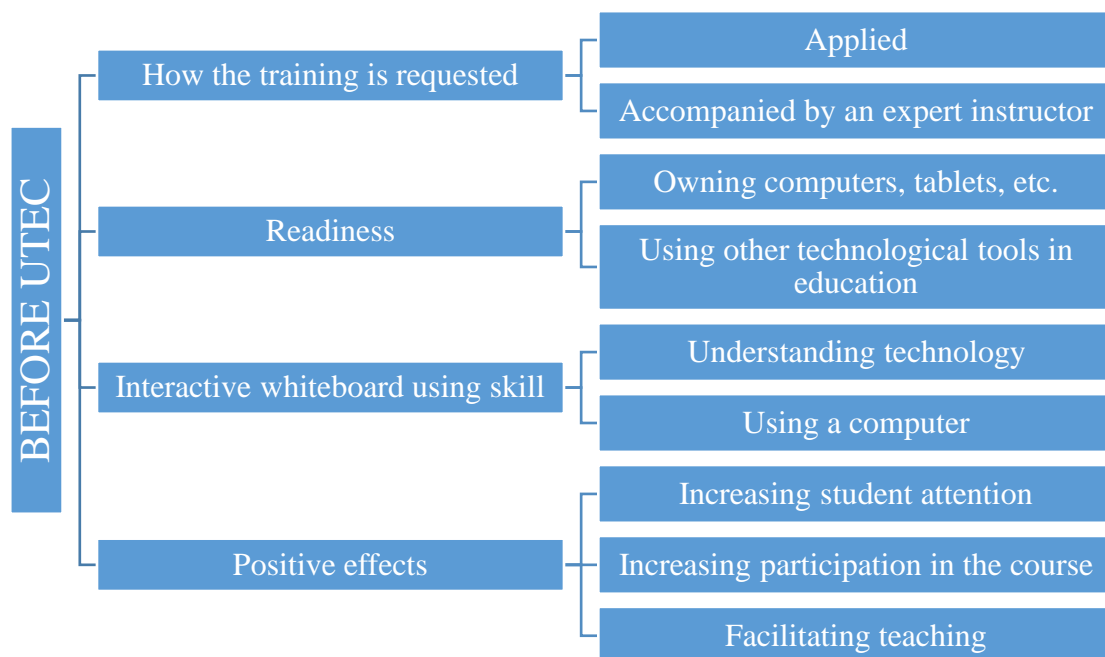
BEFORE UTEC

How the training is requested

Applied

Accompanied by an expert instructor

Readiness

Owning computers, tablets, etc.

Using other technological tools in education

Interactive whiteboard using skill

Understanding technology

Using a computer

Positive effects

Increasing student attention

Increasing participation in the course

Facilitating teaching